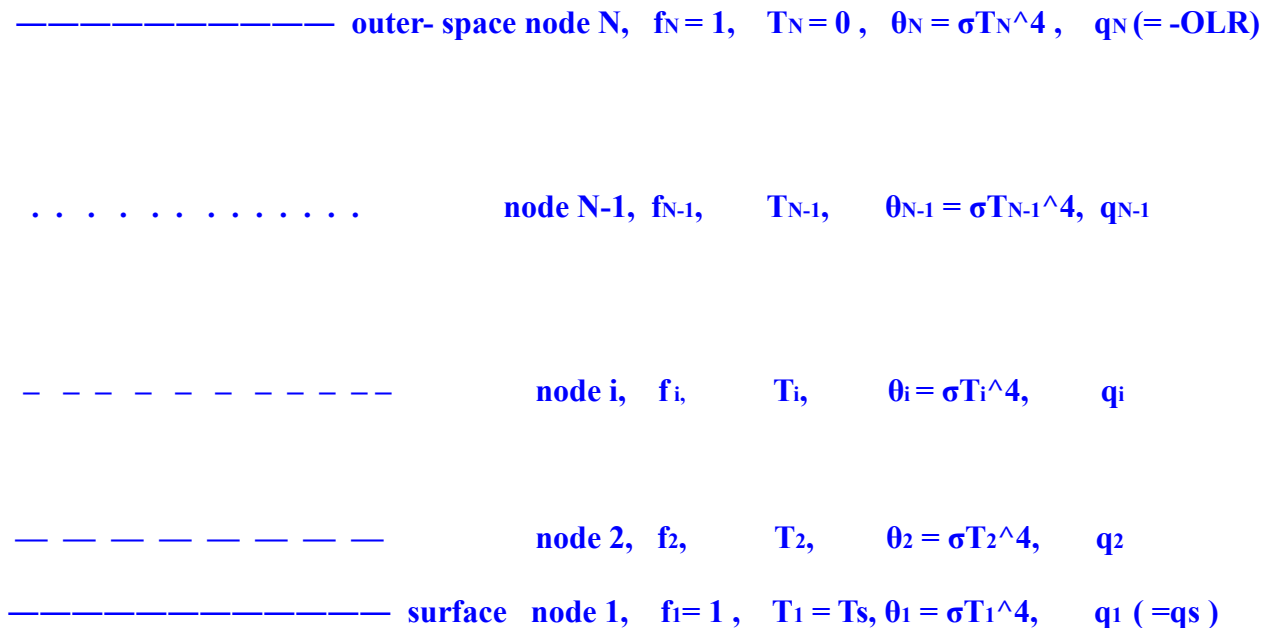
outer- space node N, $f_N = 1$, $T_N = 0$, $\theta_N = \sigma T_N$^4, $q_N$ (= -OLR)

node N-1, $f_{N-1}$, $T_{N-1}$, $\theta_{N-1} = \sigma T_{N-1}$^4, $q_{N-1}$

node i, $f_i$, $T_i$, $\theta_i = \sigma T_i$^4, $q_i$

node 2, $f_2$, $T_2$, $\theta_2 = \sigma T_2$^4, $q_2$

surface node 1, $f_1 = 1$, $T_1 = Ts$, $\theta_1 = \sigma T_1$^4, $q_1$ (=qs)